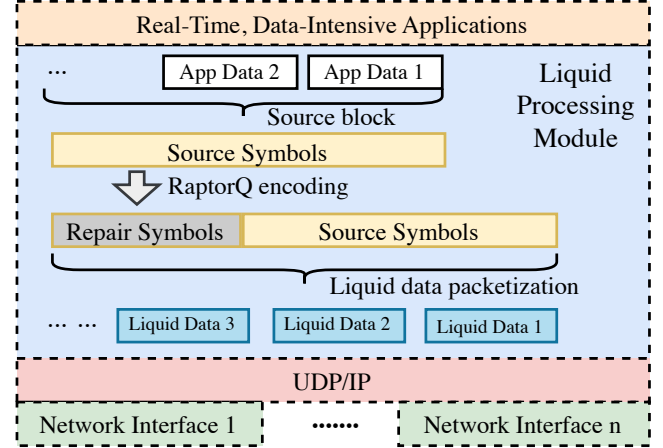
Real-Time, Data-Intensive Applications

... App Data 2 App Data 1

Liquid Processing Module

Source block

Source Symbols

RaptorQ encoding

Repair Symbols Source Symbols

Liquid data packetization

... ... Liquid Data 3 Liquid Data 2 Liquid Data 1

UDP/IP

Network Interface 1 ...... Network Interface n